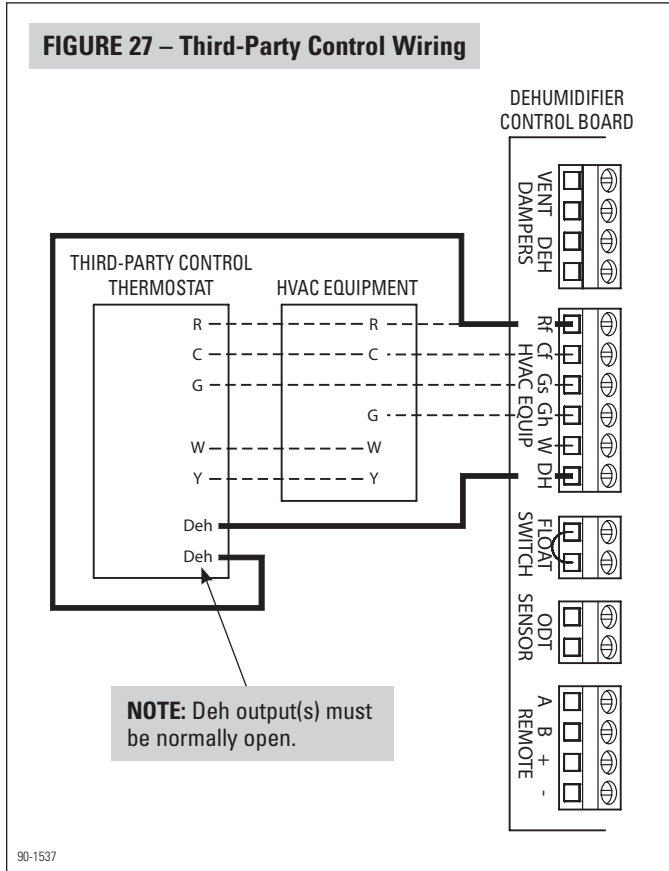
FIGURE 27 – Third-Party Control Wiring

DEHUMIDIFIER CONTROL BOARD

VENT DAMPERS

DEH

THIRD-PARTY CONTROL THERMOSTAT

HVAC EQUIPMENT

R

R

C

C

G

G

W

W

Y

Y

Deh

Deh

Rf Cf Gs Gh W DH

HVAC EQUIP

FLOAT SWITCH

ODT SENSOR

A B + -

REMOTE

NOTE: Deh output(s) must be normally open.

90-1537